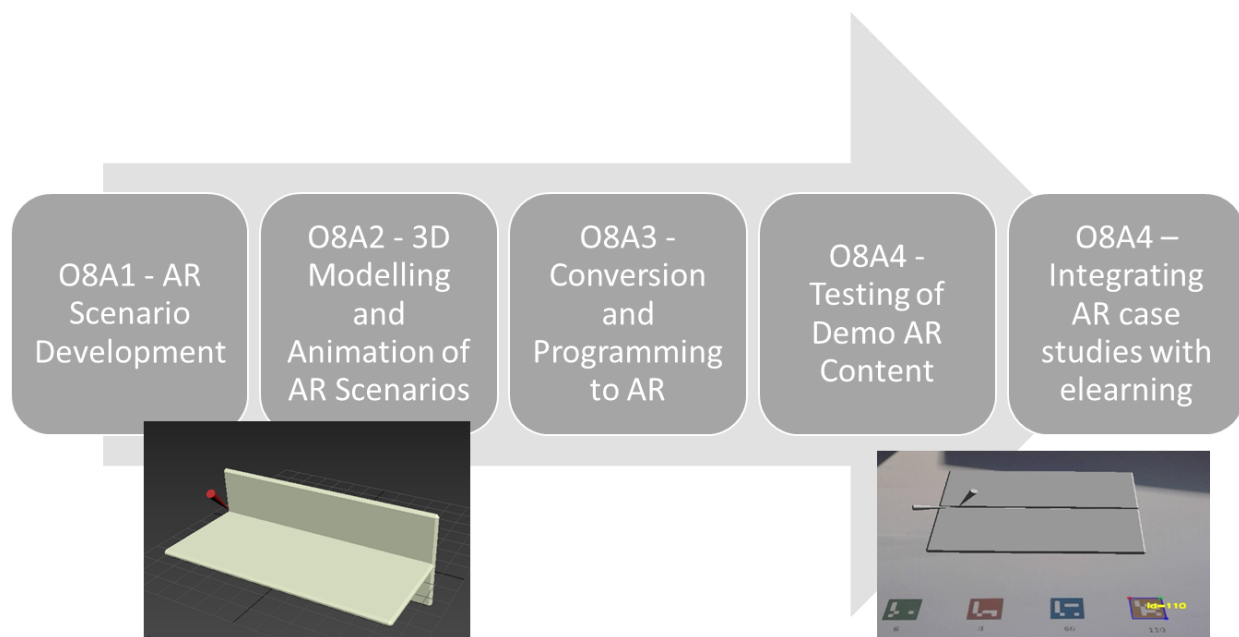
O8A1 - AR Scenario Development

O8A2 - 3D Modelling and Animation of AR Scenarios

O8A3 - Conversion and Programming to AR

O8A4 - Testing of Demo AR Content

O8A4 – Integrating AR case studies with elearning

Id=110